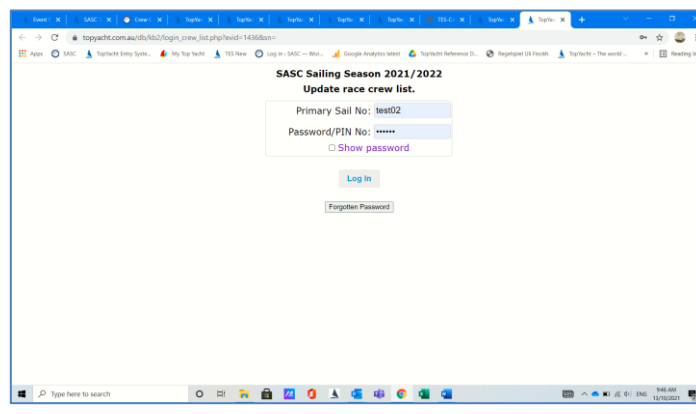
Event | SASC | Crew C | TopYa | TopYa | TopYa | TopYa | TopYa | TES-C | TopYa | TopYa

topyacht.com.au/db/kb2/login_crew_list.php?evid=1436&sn=

Apps SASC TopYacht Entry Syste... My Top Yacht TES New Log In – SASC — Wor... Google Analytics latest TopYacht Reference D... Regelspel Uit Flexibit TopYacht – The world'... Reading list

SASC Sailing Season 2021/2022
Update race crew list.

Primary Sail No: test02

Password/PIN No: ••••••

Show password

Log In

Forgotten Password

Type here to search

9:46 AM
13/10/2021

ENG